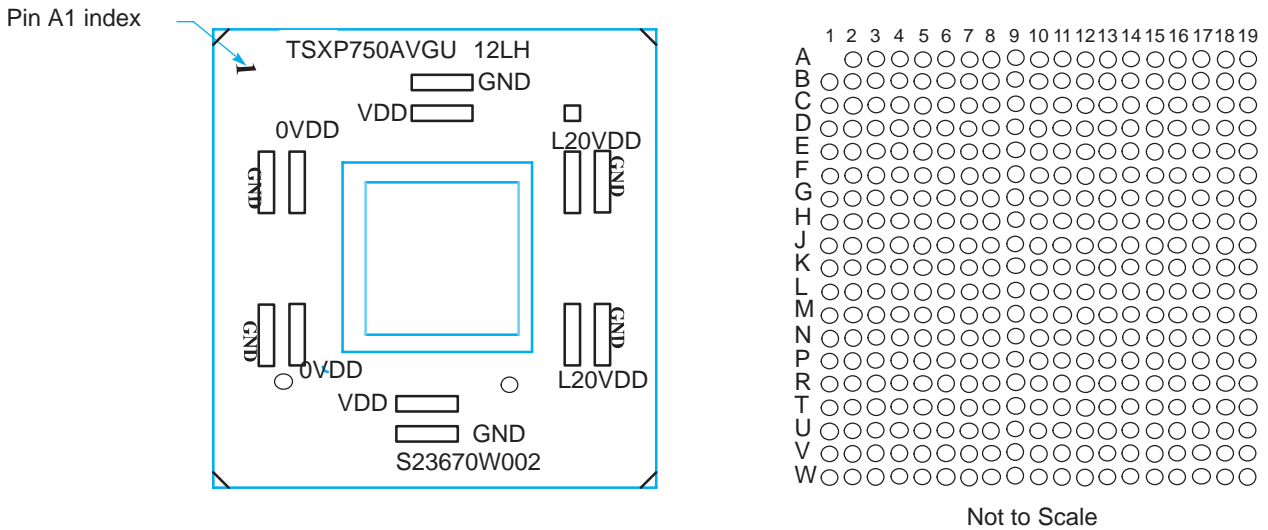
Pin A1 index

1

TSXP750AVGU 12LH

GND

VDD

0VDD

L20VDD

GND

GND

GND

GND

0VDD

L20VDD

VDD

GND

S23670W002

1 2 3 4 5 6 7 8 9 10 11 12 13 14 15 16 17 18 19

A
B
C
D
E
F
G
H
J
K
L
M
N
P
R
T
U
V
W

Not to Scale